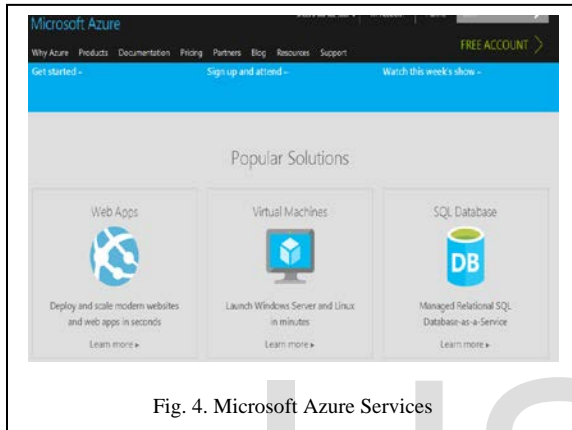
Microsoft Azure

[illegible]

Why Azure Products Documentation Pricing Partners Blog Resources Support

FREE ACCOUNT

Get started ▸

Sign up and attend ▸

Watch this week's show ▸

Popular Solutions

Web Apps

Deploy and scale modern websites and web apps in seconds

Learn more ▸

Virtual Machines

Launch Windows Server and Linux in minutes

Learn more ▸

SQL Database

DB

Managed Relational SQL Database-as-a-Service

Learn more ▸

Fig. 4. Microsoft Azure Services